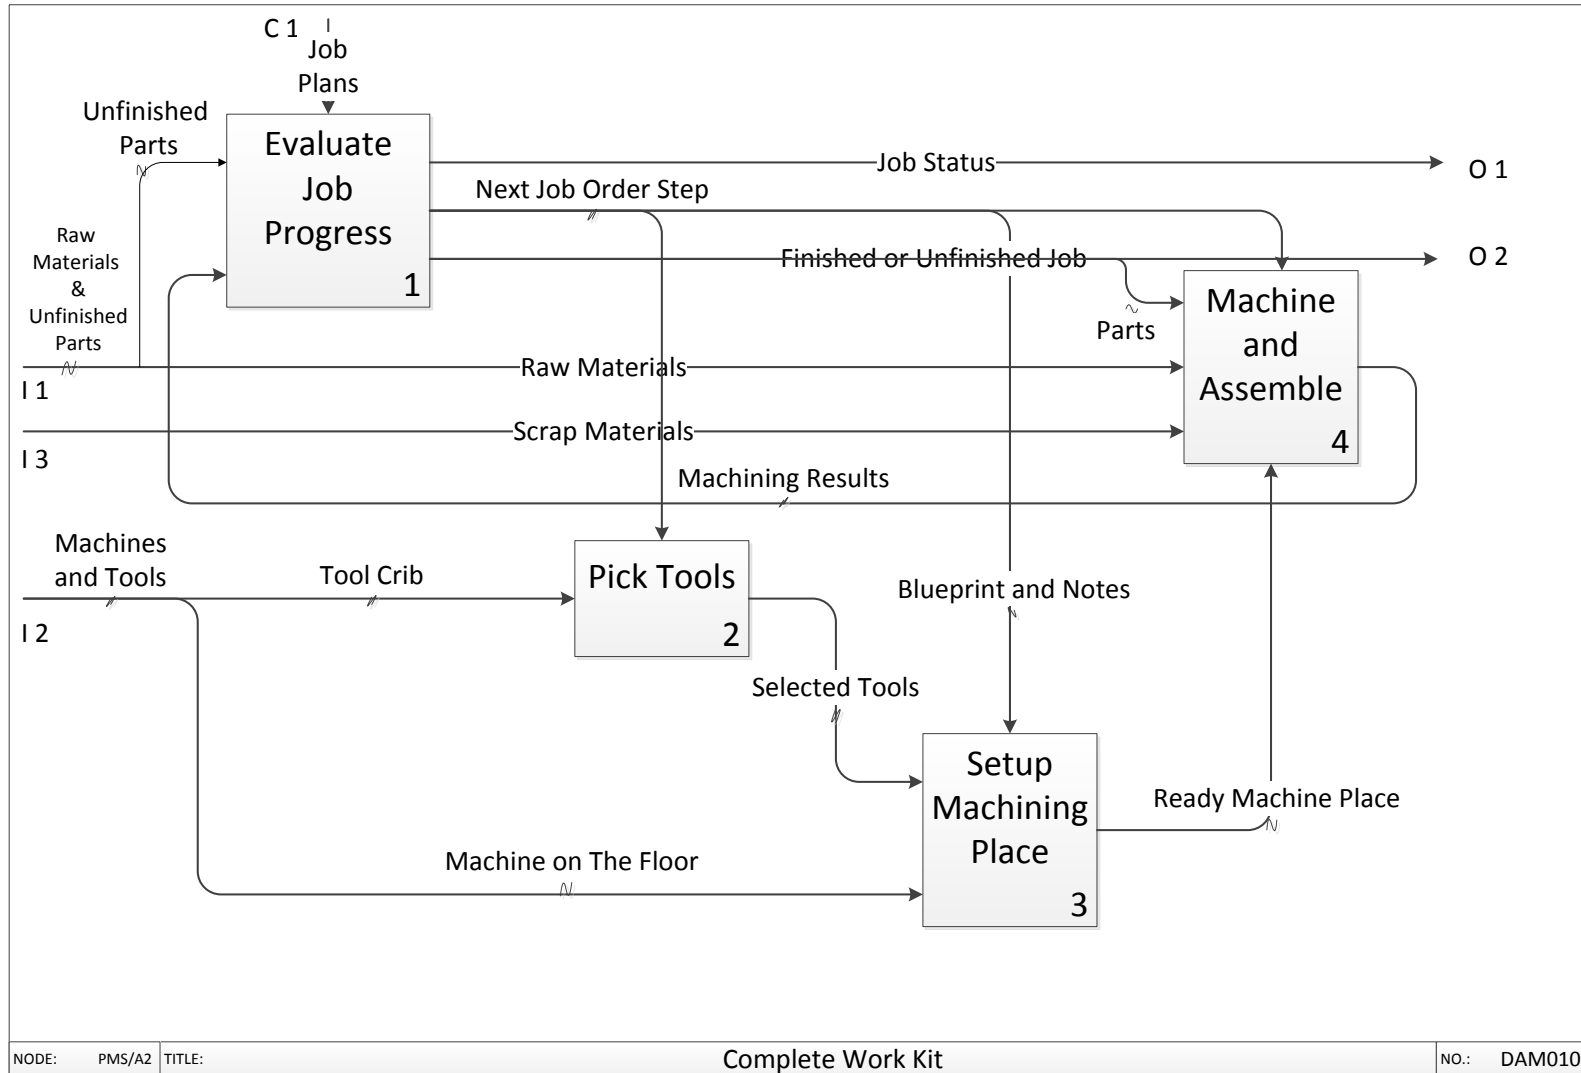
C 1
Job Plans

Unfinished Parts

Evaluate Job Progress
1

Job Status
O 1

Next Job Order Step

Raw Materials & Unfinished Parts

Finished or Unfinished Job
O 2

Parts

Machine and Assemble
4

Raw Materials
I 1

Scrap Materials
I 3

Machining Results

Machines and Tools

Tool Crib

Pick Tools
2

Blueprint and Notes

I 2

Selected Tools

Setup Machining Place
3

Ready Machine Place

Machine on The Floor

| NODE: | PMS/A2 | TITLE: | Complete Work Kit | NO.: | DAM010 |
|---|---|---|---|---|---|